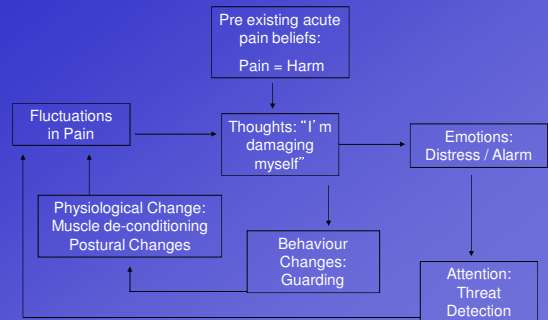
Pre existing acute pain beliefs:

Pain = Harm

Fluctuations in Pain

Thoughts: “I´m damaging myself”

Emotions: Distress / Alarm

Physiological Change: Muscle de-conditioning Postural Changes

Behaviour Changes: Guarding

Attention: Threat Detection